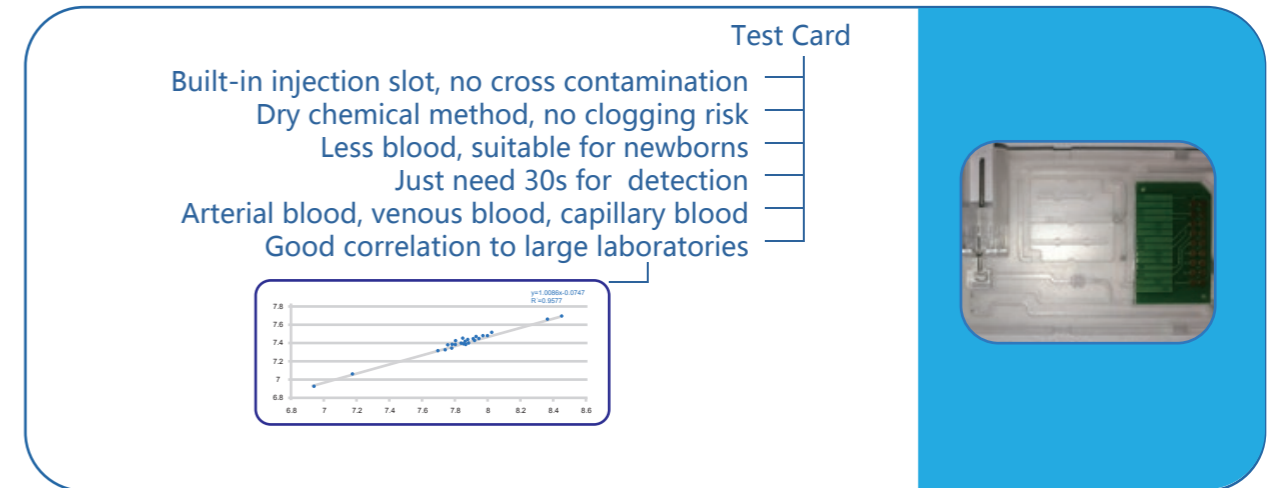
Test Card

Built-in injection slot, no cross contamination
Dry chemical method, no clogging risk
Less blood, suitable for newborns
Just need 30s for detection
Arterial blood, venous blood, capillary blood
Good correlation to large laboratories

y=1.0086x-0.0747
R =0.9577

7.8
7.6
7.4
7.2
7
6.8

6.8 7 7.2 7.4 7.6 7.8 8 8.2 8.4 8.6